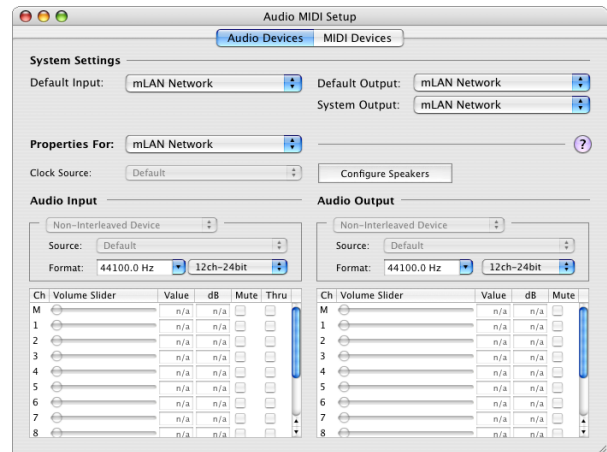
Audio MIDI Setup

Audio Devices | MIDI Devices

System Settings

Default Input: mLAN Network

Default Output: mLAN Network

System Output: mLAN Network

Properties For: mLAN Network

?

Clock Source: Default

Configure Speakers

Audio Input

Non-Interleaved Device

Source: Default

Format: 44100.0 Hz | 12ch-24bit

| Ch | Volume Slider | Value | dB | Mute | Thru |
|---|---|---|---|---|---|
| M | | n/a | n/a | | |
| 1 | | n/a | n/a | | |
| 2 | | n/a | n/a | | |
| 3 | | n/a | n/a | | |
| 4 | | n/a | n/a | | |
| 5 | | n/a | n/a | | |
| 6 | | n/a | n/a | | |
| 7 | | n/a | n/a | | |
| 8 | | n/a | n/a | | |

Audio Output

Non-Interleaved Device

Source: Default

Format: 44100.0 Hz | 12ch-24bit

| Ch | Volume Slider | Value | dB | Mute |
|---|---|---|---|---|
| M | | n/a | n/a | |
| 1 | | n/a | n/a | |
| 2 | | n/a | n/a | |
| 3 | | n/a | n/a | |
| 4 | | n/a | n/a | |
| 5 | | n/a | n/a | |
| 6 | | n/a | n/a | |
| 7 | | n/a | n/a | |
| 8 | | n/a | n/a | |